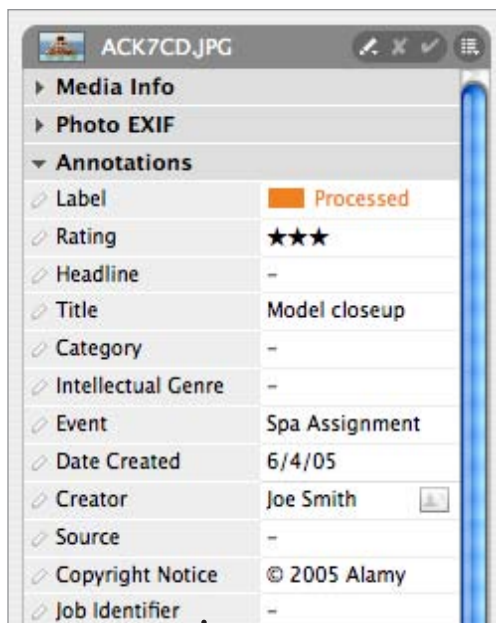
ACK7CD.JPG

Media Info

Photo EXIF

Annotations

| | |
|---|---|
| Label | Processed |
| Rating | ★★★ |
| Headline | – |
| Title | Model closeup |
| Category | – |
| Intellectual Genre | – |
| Event | Spa Assignment |
| Date Created | 6/4/05 |
| Creator | Joe Smith |
| Source | – |
| Copyright Notice | © 2005 Alamy |
| Job Identifier | – |